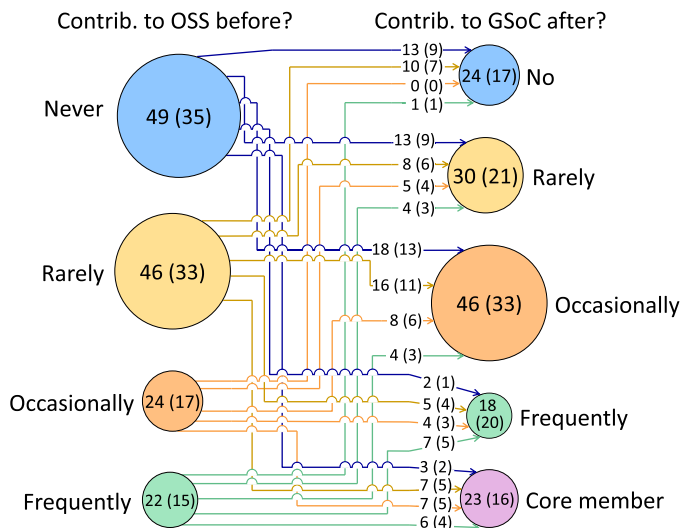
Contrib. to OSS before?

Contrib. to GSoC after?

Never
49 (35)

Rarely
46 (33)

Occasionally
24 (17)

Frequently
22 (15)

13 (9)
10 (7)
0 (0)
1 (1)
24 (17)
No

13 (9)
8 (6)
5 (4)
4 (3)
30 (21)
Rarely

18 (13)
16 (11)
8 (6)
4 (3)
46 (33)
Occasionally

2 (1)
5 (4)
4 (3)
7 (5)
18 (20)
Frequently

3 (2)
7 (5)
7 (5)
6 (4)
23 (16)
Core member